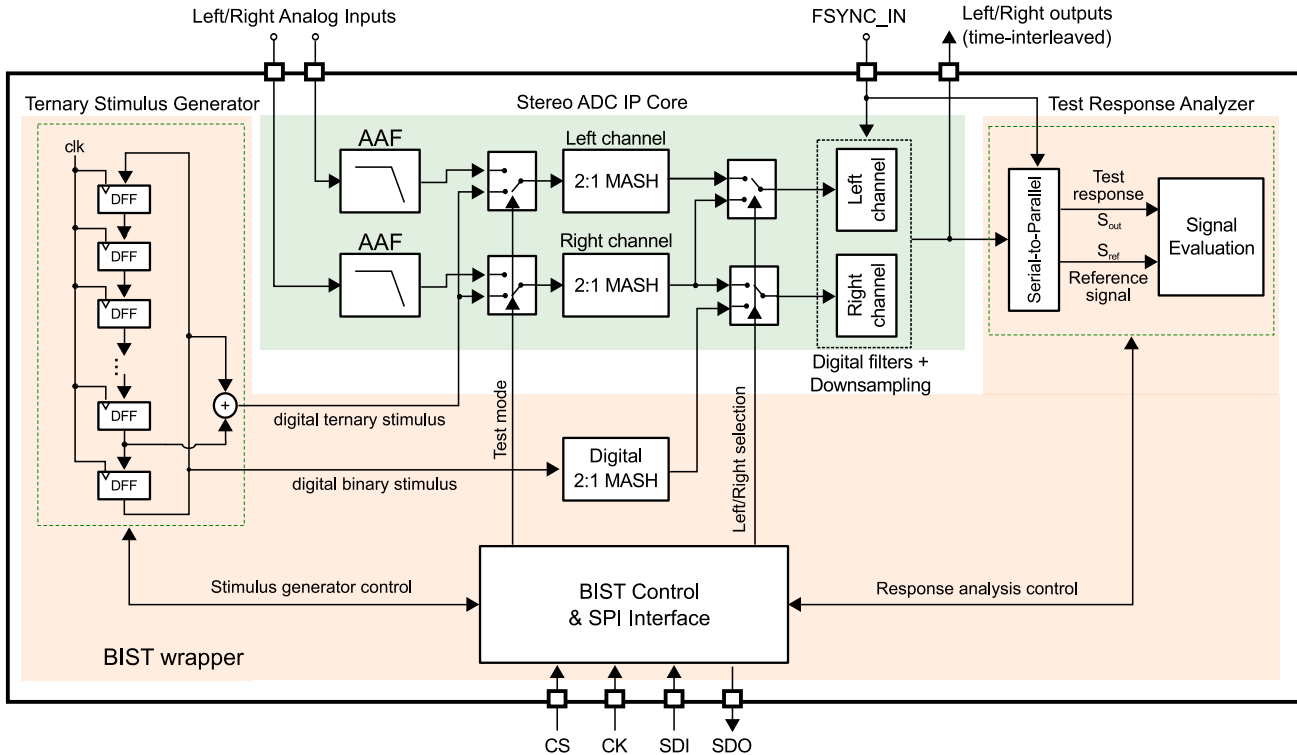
Left/Right Analog Inputs

FSYNC_IN

Left/Right outputs (time-interleaved)

Ternary Stimulus Generator

Stereo ADC IP Core

Test Response Analyzer

clk

DFF

DFF

DFF

DFF

DFF

AAF

AAF

Left channel

2:1 MASH

Right channel

2:1 MASH

Left channel

Right channel

Digital filters + Downsampling

Serial-to-Parallel

Test response

$S_{out}$

$S_{ref}$

Reference signal

Signal Evaluation

digital ternary stimulus

Test mode

Left/Right selection

Digital 2:1 MASH

digital binary stimulus

Stimulus generator control

BIST Control & SPI Interface

Response analysis control

BIST wrapper

CS CK SDI SDO